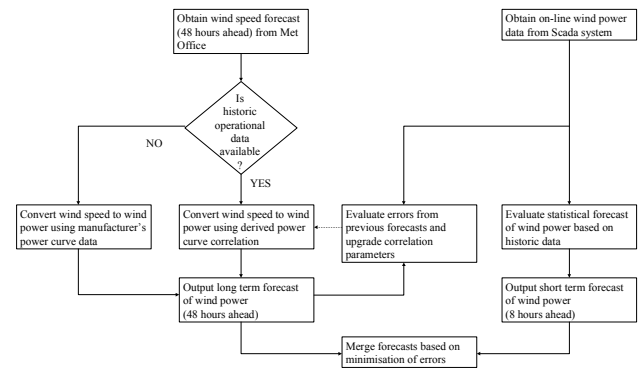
Obtain wind speed forecast (48 hours ahead) from Met Office

Obtain on-line wind power data from Scada system

Is historic operational data available ?

NO

YES

Convert wind speed to wind power using manufacturer's power curve data

Convert wind speed to wind power using derived power curve correlation

Evaluate errors from previous forecasts and upgrade correlation parameters

Evaluate statistical forecast of wind power based on historic data

Output long term forecast of wind power (48 hours ahead)

Output short term forecast of wind power (8 hours ahead)

Merge forecasts based on minimisation of errors